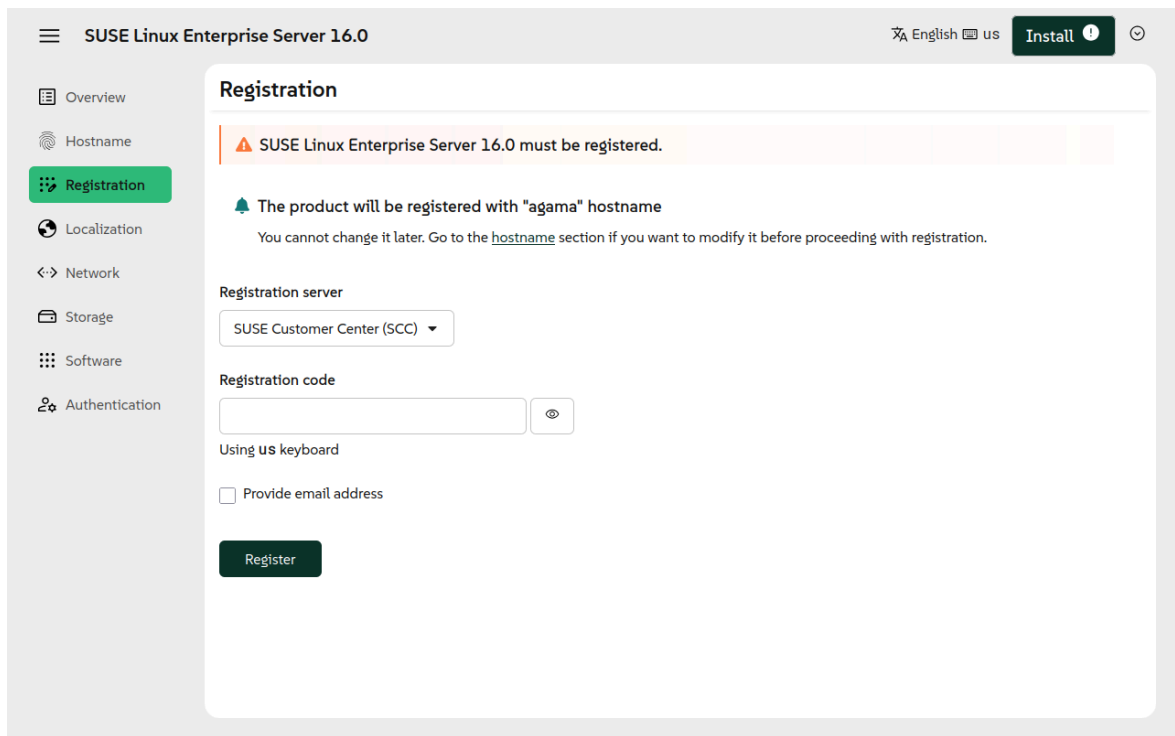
SUSE Linux Enterprise Server 16.0

English us Install

Overview
Hostname
Registration
Localization
Network
Storage
Software
Authentication

Registration

SUSE Linux Enterprise Server 16.0 must be registered.

The product will be registered with "agama" hostname

You cannot change it later. Go to the hostname section if you want to modify it before proceeding with registration.

Registration server

SUSE Customer Center (SCC)

Registration code

Using us keyboard

Provide email address

Register